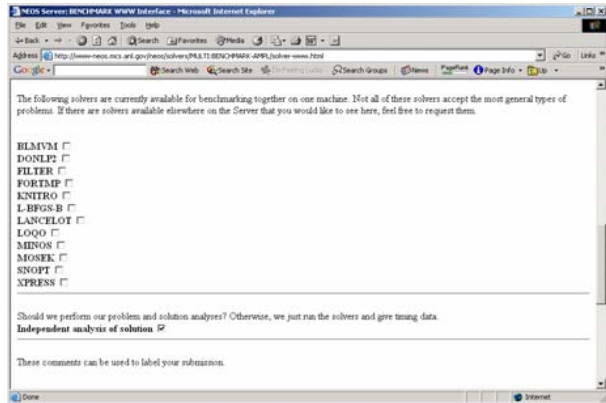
NEOS Server: BENCHMARK WWW Interface - Microsoft Internet Explorer

File Edit View Favorites Tools Help

Back Search Favorites Media

Address http://www-neos.mcs.anl.gov/neos/solvers/MULTI:BENCHMARK-AMPL/solver-www.html Go Links

Google Search Web Search Site I'm Feeling Lucky Search Groups News PageRank Page Info Up

The following solvers are currently available for benchmarking together on one machine. Not all of these solvers accept the most general types of problems. If there are solvers available elsewhere on the Server that you would like to see here, feel free to request them.

BLMVM
DONLP2
FILTER
FORTMP
KNITRO
L-BFGS-B
LANCELOT
LOQO
MINOS
MOSEK
SNOPT
XPRESS

Should we perform our problem and solution analyses? Otherwise, we just run the solvers and give timing data.
Independent analysis of solution

These comments can be used to label your submission.

Done Internet